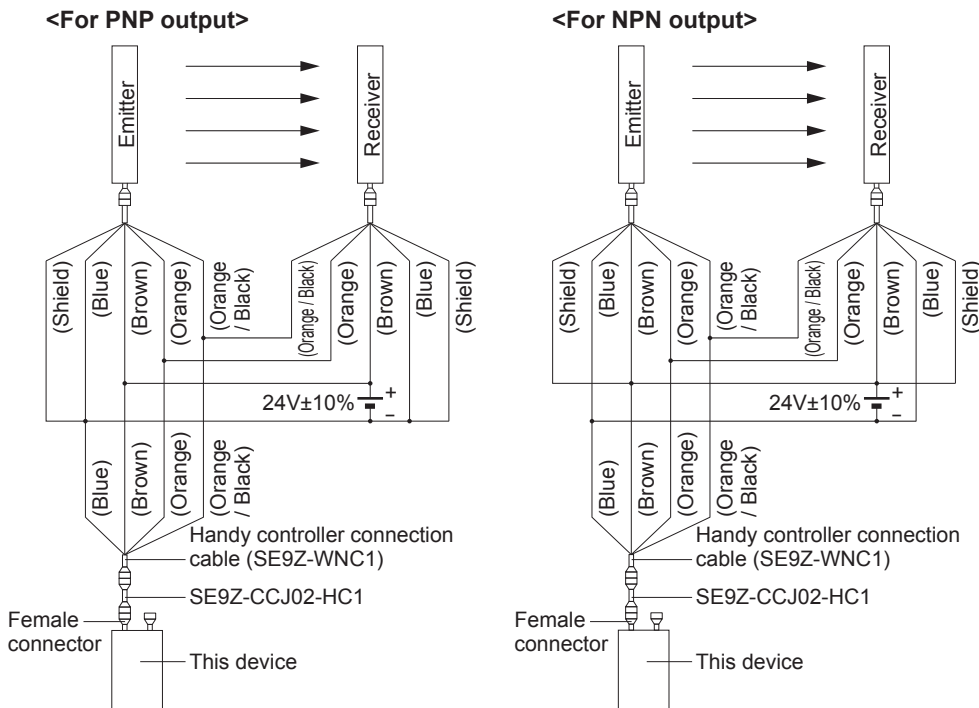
<For PNP output>

Emitter

Receiver

(Shield) (Blue) (Brown) (Orange) (Orange / Black)

(Orange / Black) (Orange) (Brown) (Blue) (Shield)

24V±10%

+

–

(Blue) (Brown) (Orange) (Orange / Black)

Handy controller connection cable (SE9Z-WNC1)

SE9Z-CCJ02-HC1

Female connector

This device

<For NPN output>

Emitter

Receiver

(Shield) (Blue) (Brown) (Orange) (Orange / Black)

(Orange / Black) (Orange) (Brown) (Blue) (Shield)

24V±10%

+

–

(Blue) (Brown) (Orange) (Orange / Black)

Handy controller connection cable (SE9Z-WNC1)

SE9Z-CCJ02-HC1

Female connector

This device